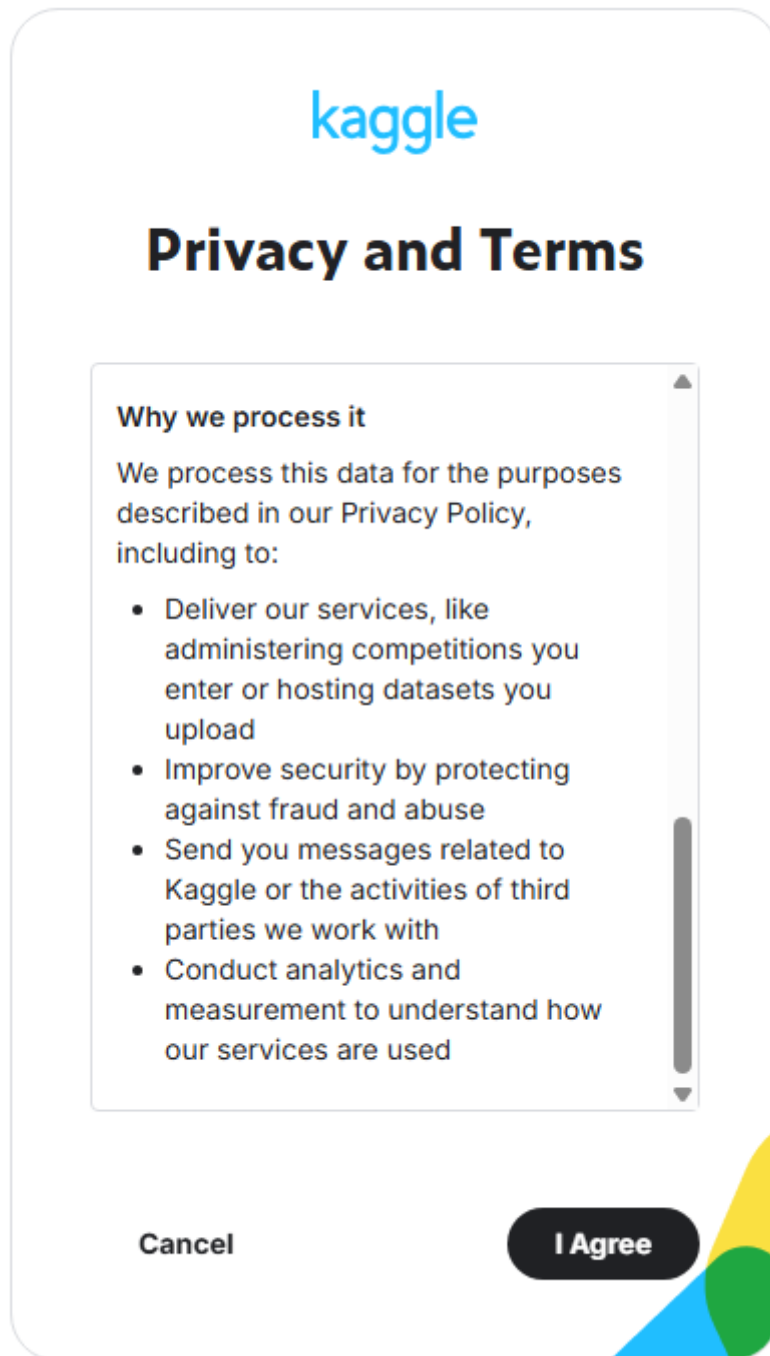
kaggle

Privacy and Terms

Why we process it

We process this data for the purposes described in our Privacy Policy, including to:

- Deliver our services, like administering competitions you enter or hosting datasets you upload
- Improve security by protecting against fraud and abuse
- Send you messages related to Kaggle or the activities of third parties we work with
- Conduct analytics and measurement to understand how our services are used

Cancel

I Agree